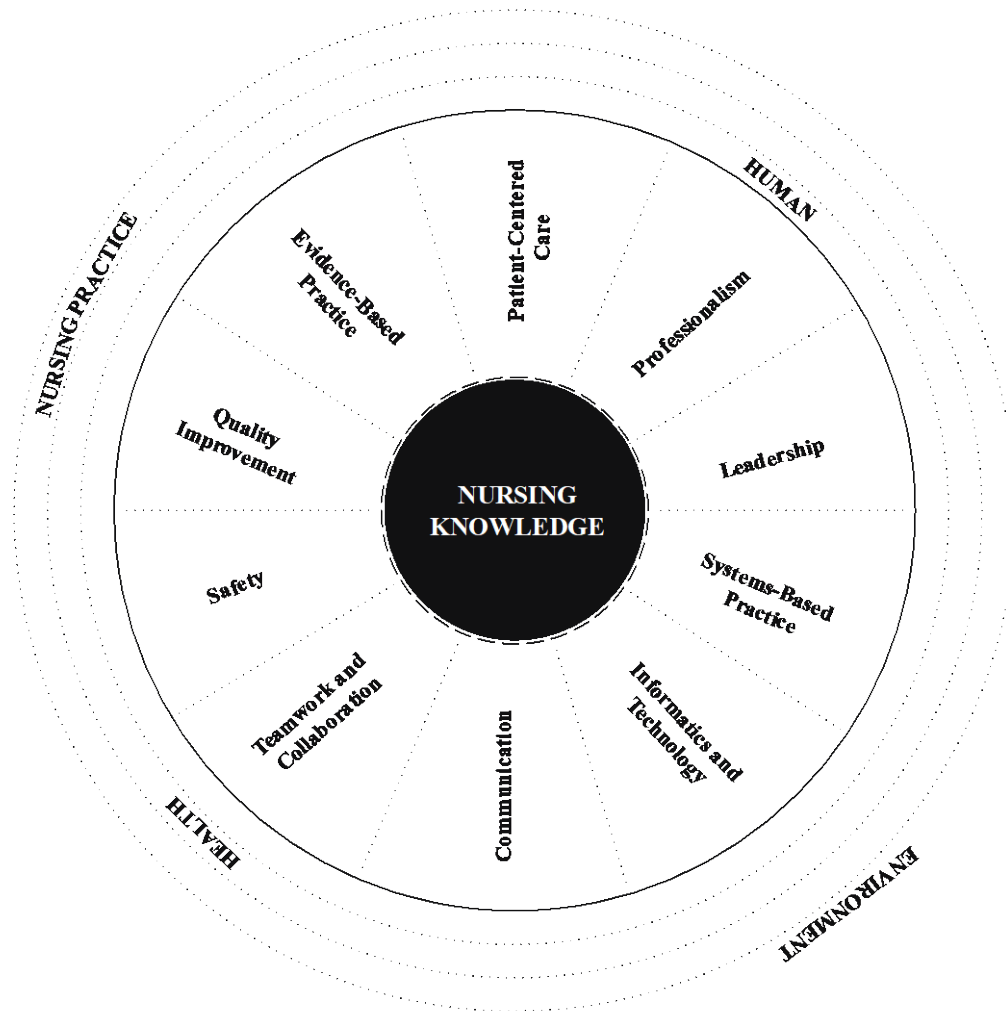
NURSING PRACTICE

HUMAN

ENVIRONMENT

HEALTH

Patient-Centered Care

Professionalism

Leadership

Systems-Based Practice

Informatics and Technology

Communication

Teamwork and Collaboration

Safety

Quality Improvement

Evidence-Based Practice

NURSING KNOWLEDGE